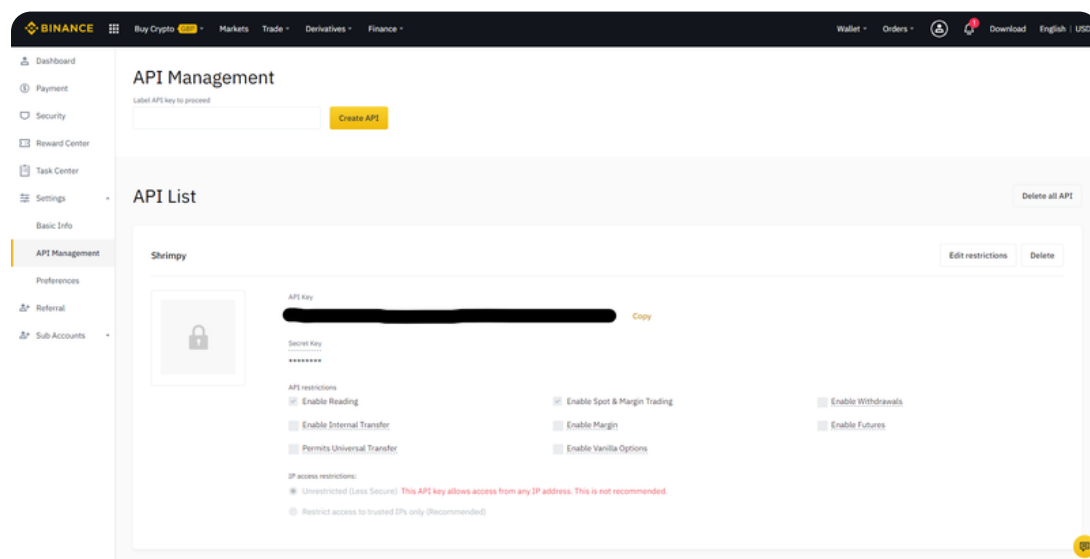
BINANCE Buy Crypto GBP Markets Trade Derivatives Finance Wallet Orders 1 Download English | USD

Dashboard
Payment
Security
Reward Center
Task Center
Settings
Basic Info
API Management
Preferences
Referral
Sub Accounts

API Management
Label API key to proceed
Create API

API List
Delete all API

Shrimpy
Edit restrictions
Delete

API Key
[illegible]
Copy
Secret Key
********
API restrictions
Enable Reading
Enable Spot & Margin Trading
Enable Withdrawals
Enable Internal Transfer
Enable Margin
Enable Futures
Permits Universal Transfer
Enable Vanilla Options
IP access restrictions:
Unrestricted (Less Secure) This API key allows access from any IP address. This is not recommended.
Restrict access to trusted IPs only (Recommended)